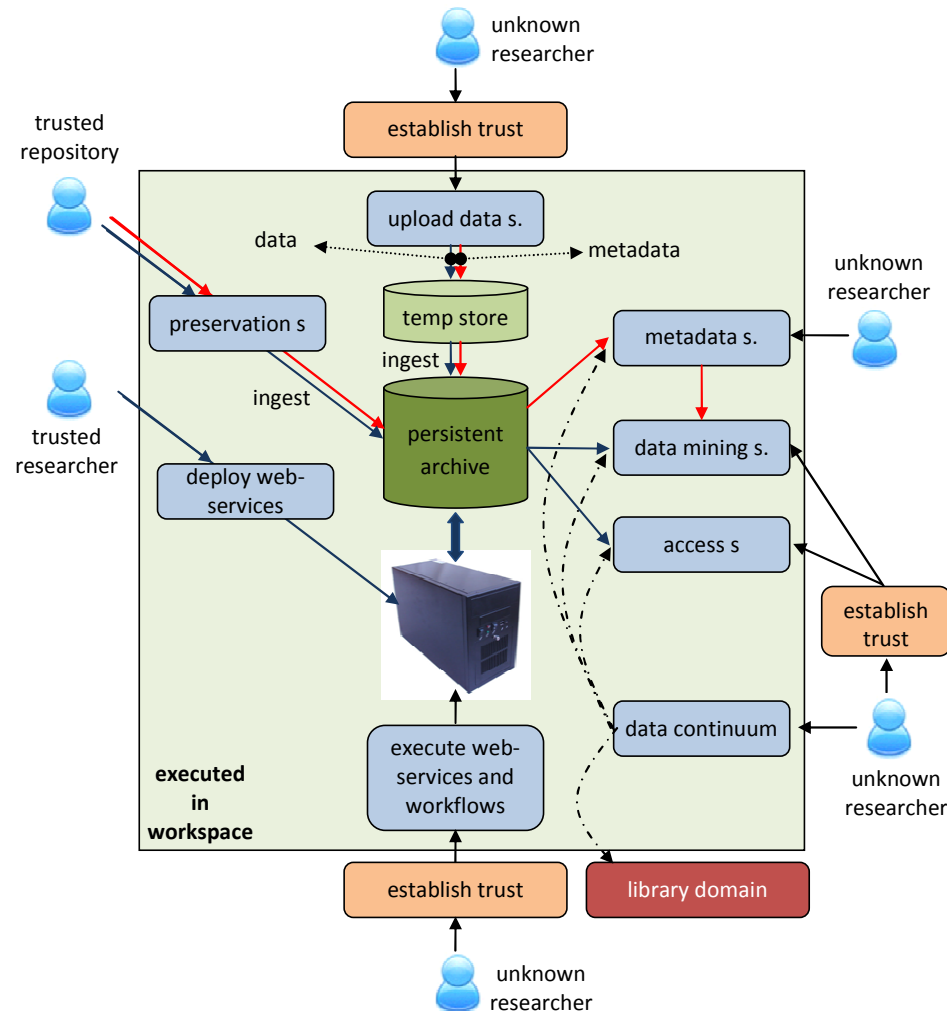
unknown researcher

establish trust

trusted repository

upload data s.

data

metadata

unknown researcher

preservation s

temp store

metadata s.

ingest

ingest

persistent archive

trusted researcher

data mining s.

deploy web-services

access s

establish trust

data continuum

unknown researcher

execute web-services and workflows

executed in workspace

establish trust

library domain

unknown researcher